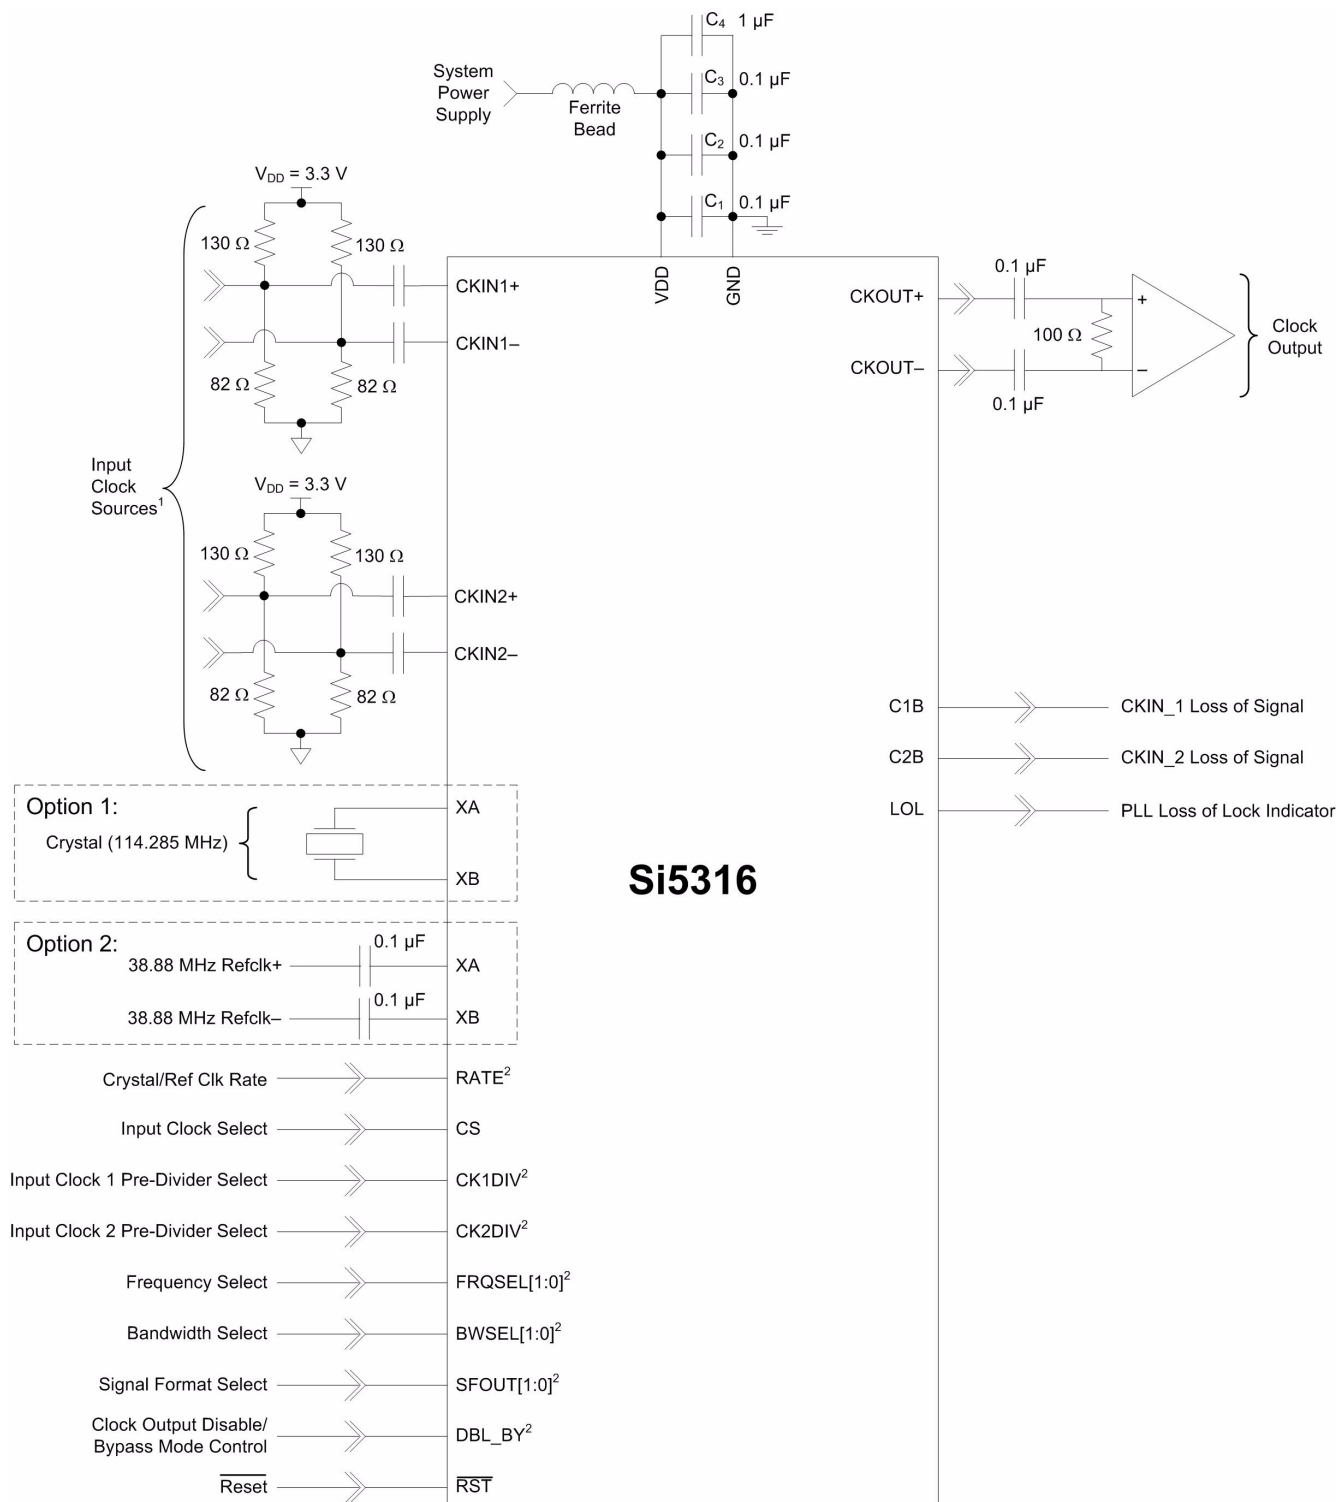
$C_4$ 1 µF

System Power Supply

Ferrite Bead

$C_3$ 0.1 µF

$C_2$ 0.1 µF

$C_1$ 0.1 µF

$V_{DD}$ = 3.3 V

130 Ω

130 Ω

CKIN1+

CKIN1–

82 Ω

82 Ω

VDD

GND

0.1 µF

CKOUT+

100 Ω

+

–

Clock Output

CKOUT–

0.1 µF

Input Clock Sources$^1$

$V_{DD}$ = 3.3 V

130 Ω

130 Ω

CKIN2+

CKIN2–

82 Ω

82 Ω

C1B

CKIN_1 Loss of Signal

C2B

CKIN_2 Loss of Signal

LOL

PLL Loss of Lock Indicator

Option 1:

Crystal (114.285 MHz)

XA

XB

Si5316

Option 2:

0.1 µF

38.88 MHz Refclk+

XA

0.1 µF

38.88 MHz Refclk–

XB

Crystal/Ref Clk Rate

RATE$^2$

Input Clock Select

CS

Input Clock 1 Pre-Divider Select

CK1DIV$^2$

Input Clock 2 Pre-Divider Select

CK2DIV$^2$

Frequency Select

FRQSEL[1:0]$^2$

Bandwidth Select

BWSEL[1:0]$^2$

Signal Format Select

SFOUT[1:0]$^2$

Clock Output Disable/ Bypass Mode Control

DBL_BY$^2$

$\overline{\text{Reset}}$

$\overline{\text{RST}}$